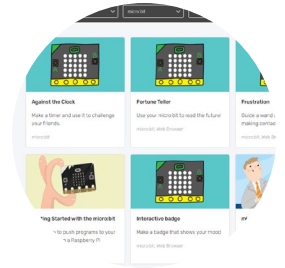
micro:bit

Against the Clock

Make a timer and use it to challenge your friends.

micro:bit

Fortune Teller

Use your micro:bit to read the future!

micro:bit, Web Browser

Frustration

Guide a wand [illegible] making contac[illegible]

micro:bit, Web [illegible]

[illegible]ing Started with the micro:bit

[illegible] to push programs to your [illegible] a Raspberry P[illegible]

Interactive badge

Make a badge that shows your mood

micro:bit, Web Browser

ev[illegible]